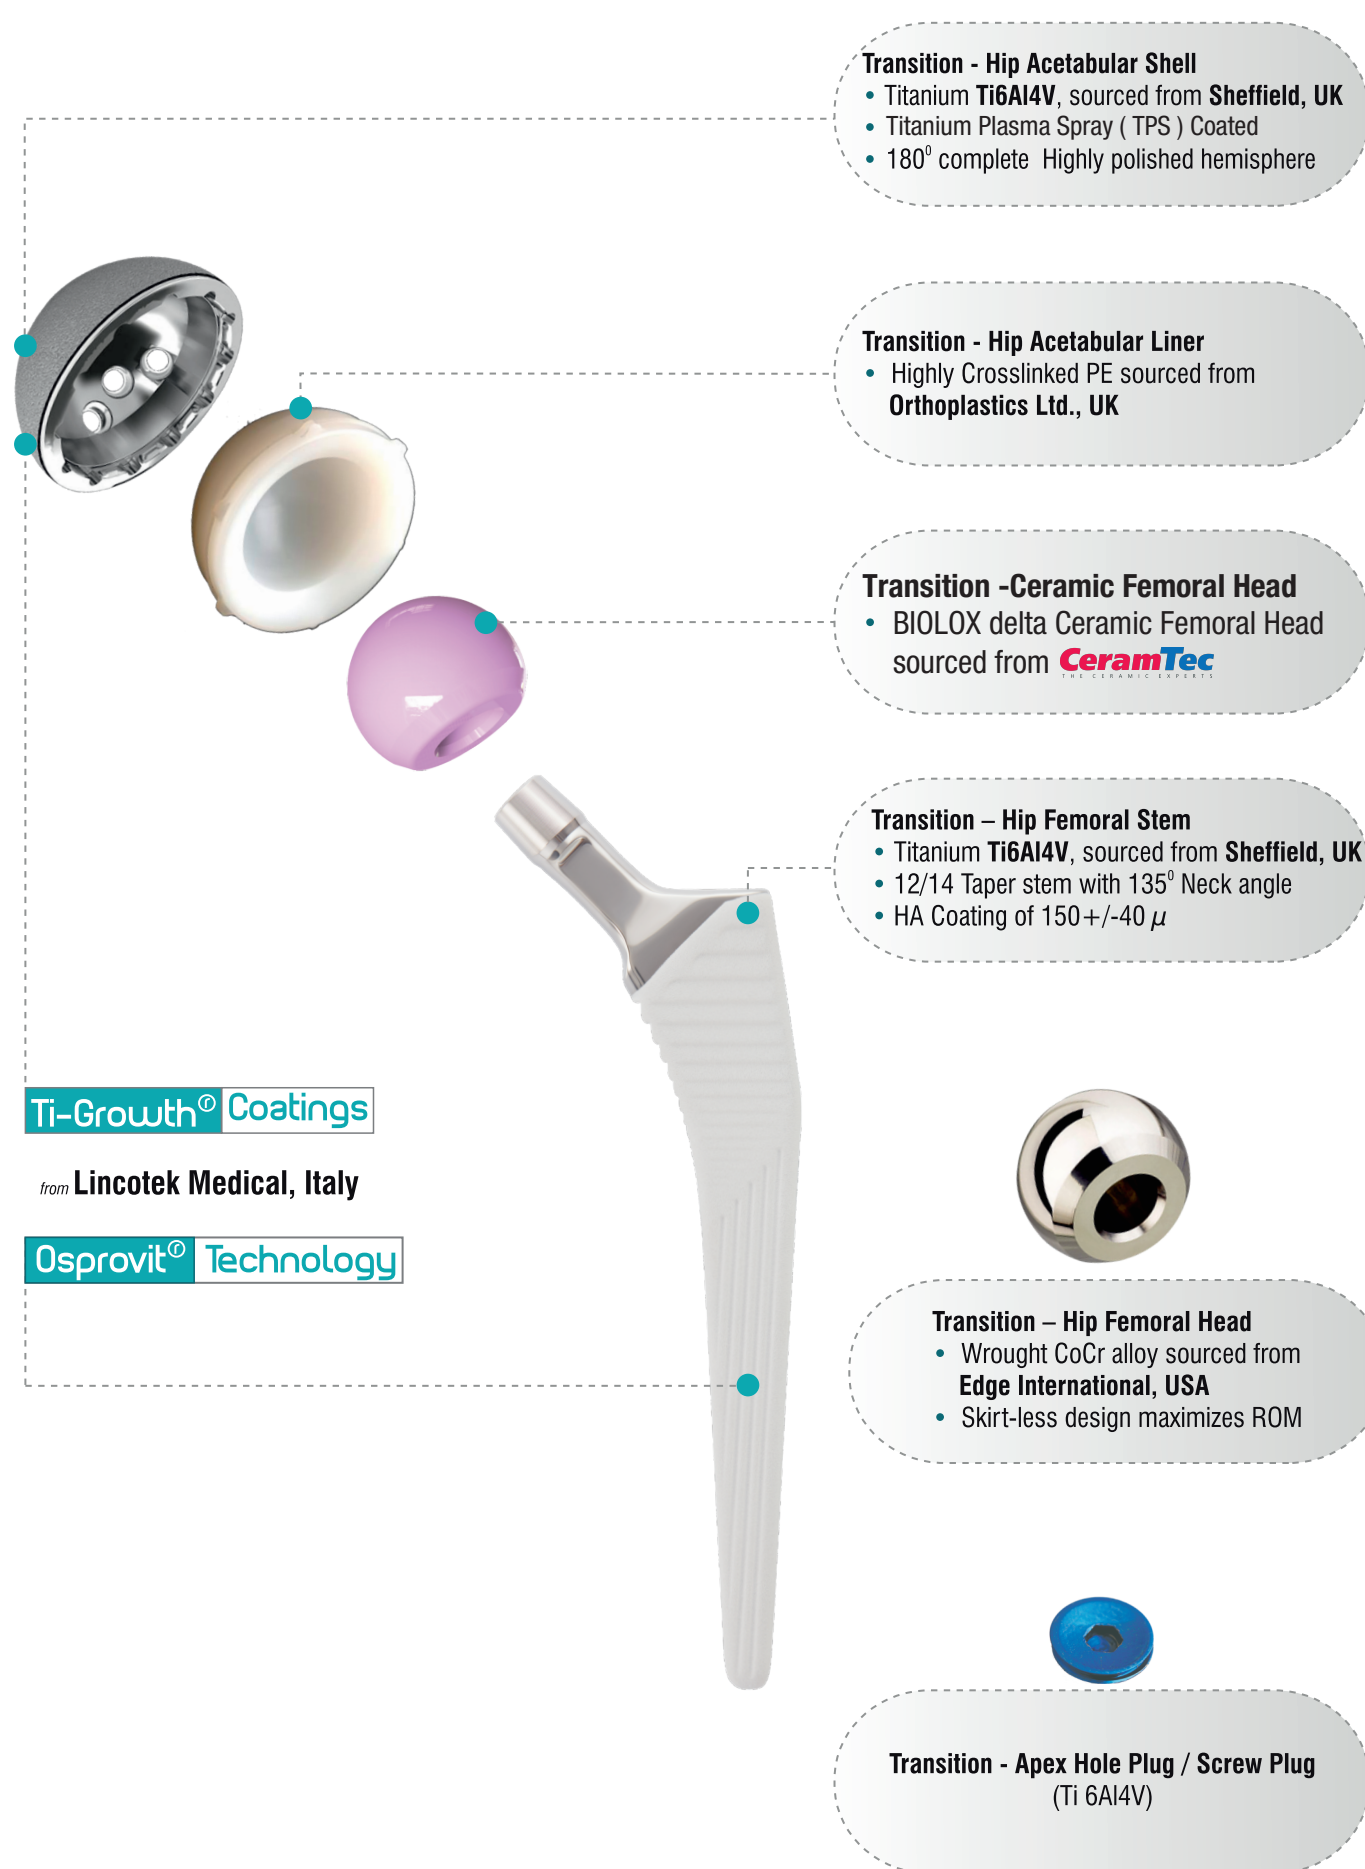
Transition - Hip Acetabular Shell
• Titanium Ti6Al4V, sourced from Sheffield, UK
• Titanium Plasma Spray ( TPS ) Coated
• $180^0$ complete Highly polished hemisphere

Transition - Hip Acetabular Liner
• Highly Crosslinked PE sourced from Orthoplastics Ltd., UK

Transition -Ceramic Femoral Head
• BIOLOX delta Ceramic Femoral Head sourced from CeramTec THE CERAMIC EXPERTS

Transition – Hip Femoral Stem
• Titanium Ti6Al4V, sourced from Sheffield, UK
• 12/14 Taper stem with $135^0$ Neck angle
• HA Coating of 150+/-40 $\mu$

Ti-Growth® Coatings

from Lincotek Medical, Italy

Osprovit® Technology

Transition – Hip Femoral Head
• Wrought CoCr alloy sourced from Edge International, USA
• Skirt-less design maximizes ROM

Transition - Apex Hole Plug / Screw Plug
(Ti 6Al4V)